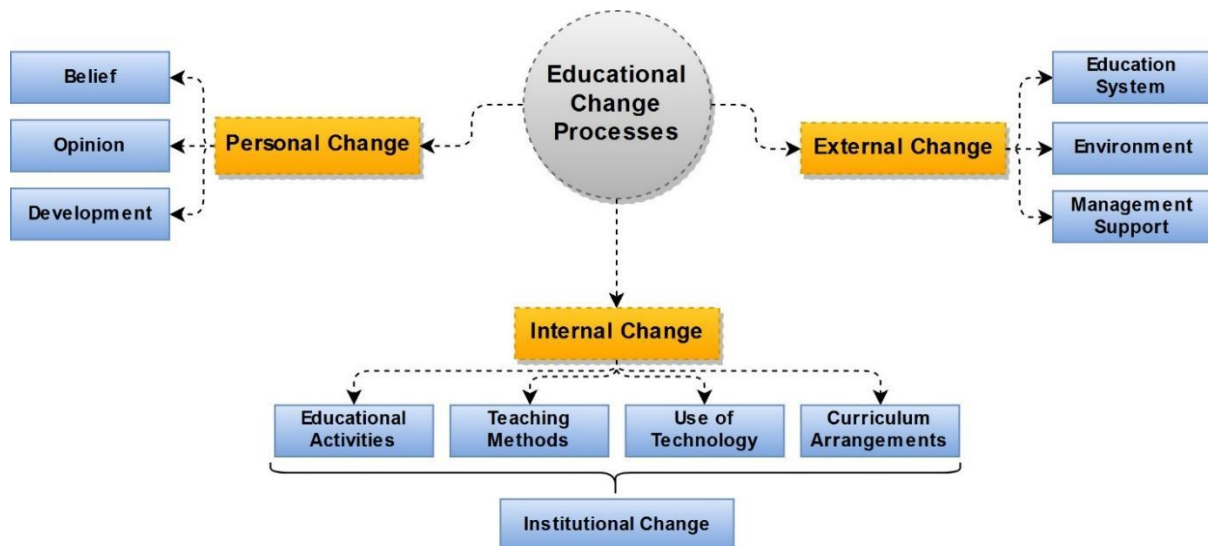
Educational Change Processes

Belief

Opinion

Development

Personal Change

External Change

Education System

Environment

Management Support

Internal Change

Educational Activities

Teaching Methods

Use of Technology

Curriculum Arrangements

Institutional Change